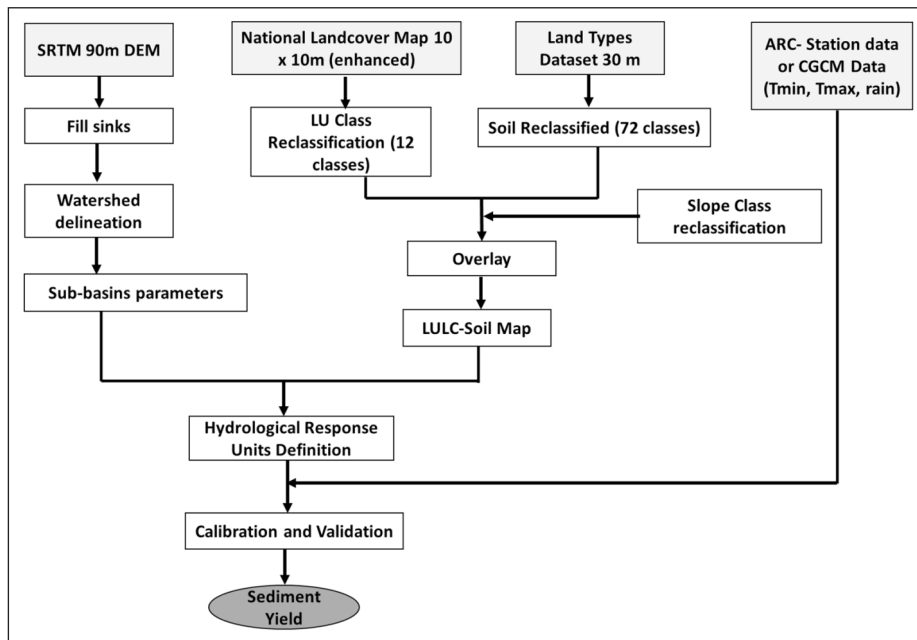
SRTM 90m DEM

National Landcover Map 10 x 10m (enhanced)

Land Types Dataset 30 m

ARC- Station data or CGCM Data (Tmin, Tmax, rain)

Fill sinks

LU Class Reclassification (12 classes)

Soil Reclassified (72 classes)

Watershed delineation

Slope Class reclassification

Overlay

Sub-basins parameters

LULC-Soil Map

Hydrological Response Units Definition

Calibration and Validation

Sediment Yield